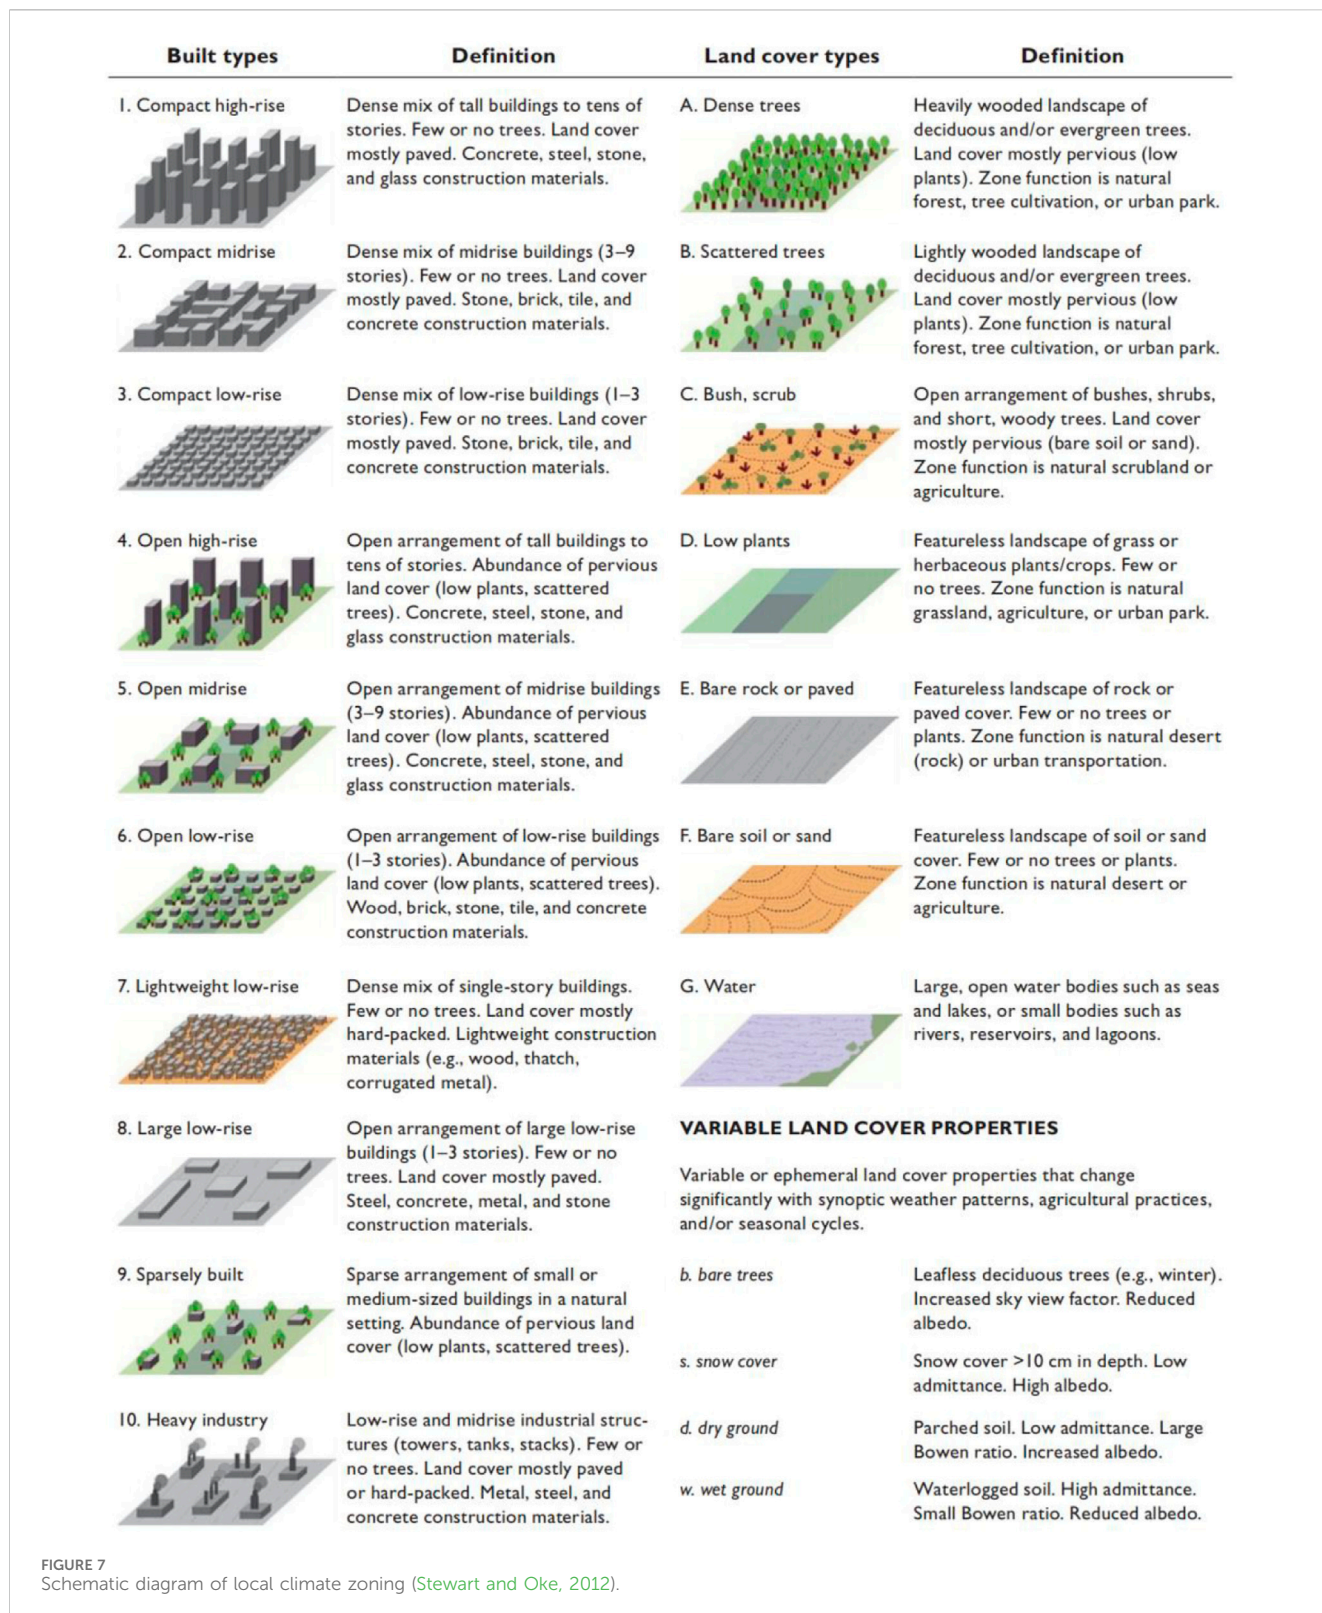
| Built types | Definition | Land cover types | Definition |
|---|---|---|---|
| 1. Compact high-rise | Dense mix of tall buildings to tens of stories. Few or no trees. Land cover mostly paved. Concrete, steel, stone, and glass construction materials. | A. Dense trees | Heavily wooded landscape of deciduous and/or evergreen trees. Land cover mostly pervious (low plants). Zone function is natural forest, tree cultivation, or urban park. |
| 2. Compact midrise | Dense mix of midrise buildings (3–9 stories). Few or no trees. Land cover mostly paved. Stone, brick, tile, and concrete construction materials. | B. Scattered trees | Lightly wooded landscape of deciduous and/or evergreen trees. Land cover mostly pervious (low plants). Zone function is natural forest, tree cultivation, or urban park. |
| 3. Compact low-rise | Dense mix of low-rise buildings (1–3 stories). Few or no trees. Land cover mostly paved. Stone, brick, tile, and concrete construction materials. | C. Bush, scrub | Open arrangement of bushes, shrubs, and short, woody trees. Land cover mostly pervious (bare soil or sand). Zone function is natural scrubland or agriculture. |
| 4. Open high-rise | Open arrangement of tall buildings to tens of stories. Abundance of pervious land cover (low plants, scattered trees). Concrete, steel, stone, and glass construction materials. | D. Low plants | Featureless landscape of grass or herbaceous plants/crops. Few or no trees. Zone function is natural grassland, agriculture, or urban park. |
| 5. Open midrise | Open arrangement of midrise buildings (3–9 stories). Abundance of pervious land cover (low plants, scattered trees). Concrete, steel, stone, and glass construction materials. | E. Bare rock or paved | Featureless landscape of rock or paved cover. Few or no trees or plants. Zone function is natural desert (rock) or urban transportation. |
| 6. Open low-rise | Open arrangement of low-rise buildings (1–3 stories). Abundance of pervious land cover (low plants, scattered trees). Wood, brick, stone, tile, and concrete construction materials. | F. Bare soil or sand | Featureless landscape of soil or sand cover. Few or no trees or plants. Zone function is natural desert or agriculture. |
| 7. Lightweight low-rise | Dense mix of single-story buildings. Few or no trees. Land cover mostly hard-packed. Lightweight construction materials (e.g., wood, thatch, corrugated metal). | G. Water | Large, open water bodies such as seas and lakes, or small bodies such as rivers, reservoirs, and lagoons. |
| 8. Large low-rise | Open arrangement of large low-rise buildings (1–3 stories). Few or no trees. Land cover mostly paved. Steel, concrete, metal, and stone construction materials. | | |
| 9. Sparsely built | Sparse arrangement of small or medium-sized buildings in a natural setting. Abundance of pervious land cover (low plants, scattered trees). | | |
| 10. Heavy industry | Low-rise and midrise industrial structures (towers, tanks, stacks). Few or no trees. Land cover mostly paved or hard-packed. Metal, steel, and concrete construction materials. | | |

VARIABLE LAND COVER PROPERTIES

Variable or ephemeral land cover properties that change significantly with synoptic weather patterns, agricultural practices, and/or seasonal cycles.

| | |
|---|---|
| b. bare trees | Leafless deciduous trees (e.g., winter). Increased sky view factor. Reduced albedo. |
| s. snow cover | Snow cover >10 cm in depth. Low admittance. High albedo. |
| d. dry ground | Parched soil. Low admittance. Large Bowen ratio. Increased albedo. |
| w. wet ground | Waterlogged soil. High admittance. Small Bowen ratio. Reduced albedo. |

FIGURE 7
Schematic diagram of local climate zoning (Stewart and Oke, 2012).